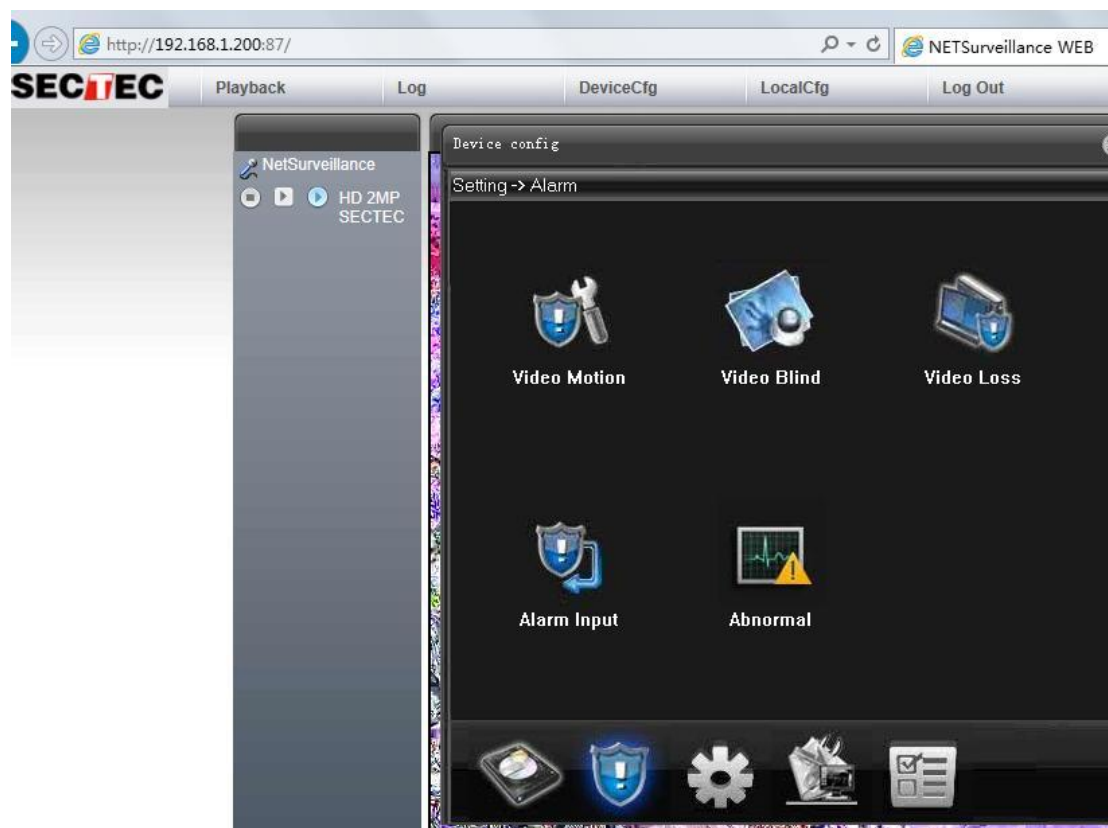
http://192.168.1.200:87/

NETSurveillance WEB

SECTEC

Playback

Log

DeviceCfg

LocalCfg

Log Out

NetSurveillance

HD 2MP SECTEC

Device config

Setting -> Alarm

Video Motion

Video Blind

Video Loss

Alarm Input

Abnormal